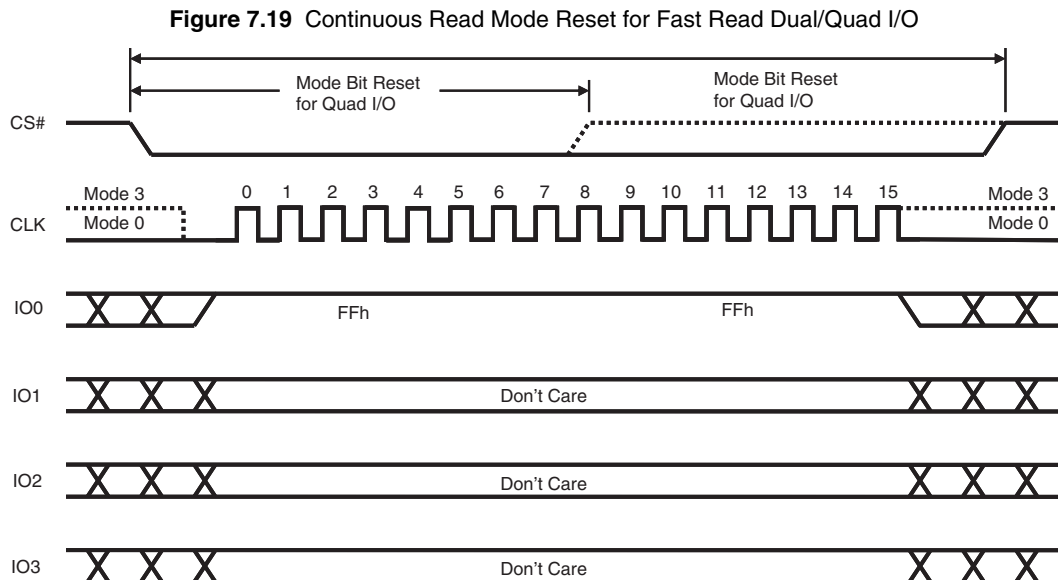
**Figure 7.19** Continuous Read Mode Reset for Fast Read Dual/Quad I/O

Mode Bit Reset for Quad I/O

Mode Bit Reset for Quad I/O

CS#

Mode 3
Mode 0

0 1 2 3 4 5 6 7 8 9 10 11 12 13 14 15

Mode 3
Mode 0

CLK

IO0

FFh

FFh

IO1

Don't Care

IO2

Don't Care

IO3

Don't Care